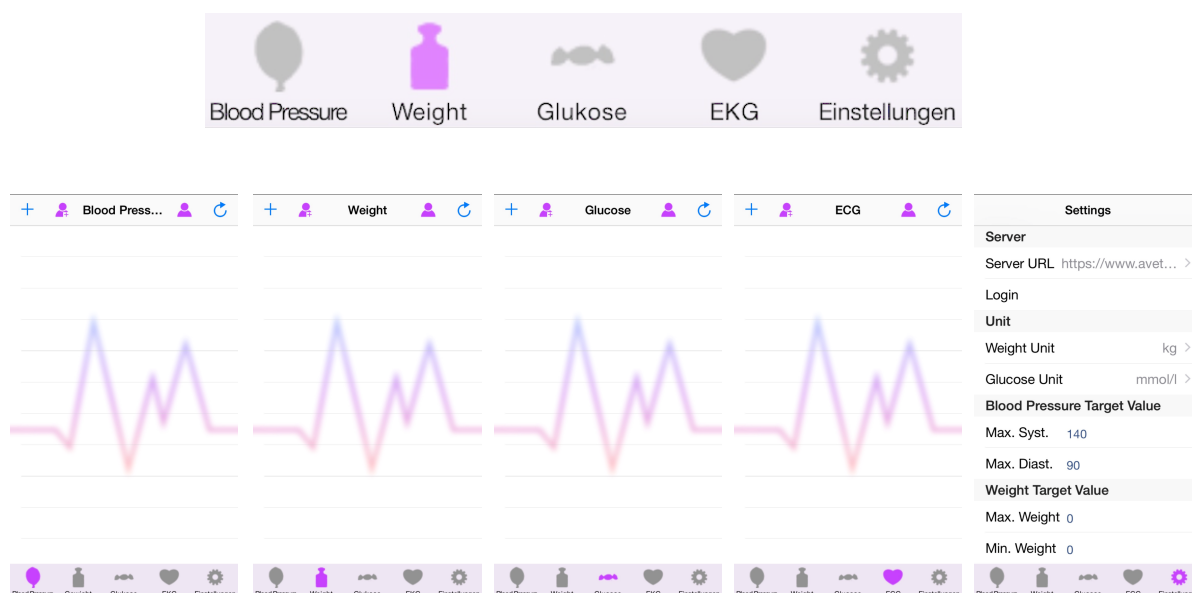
Blood Pressure Weight Glukose EKG Einstellungen

+ Blood Press...

+ Weight

+ Glucose

+ ECG

Settings

Server

Server URL https://www.avet...

Login

Unit

Weight Unit kg

Glucose Unit mmol/l

Blood Pressure Target Value

Max. Syst. 140

Max. Diast. 90

Weight Target Value

Max. Weight 0

Min. Weight 0

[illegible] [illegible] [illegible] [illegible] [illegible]